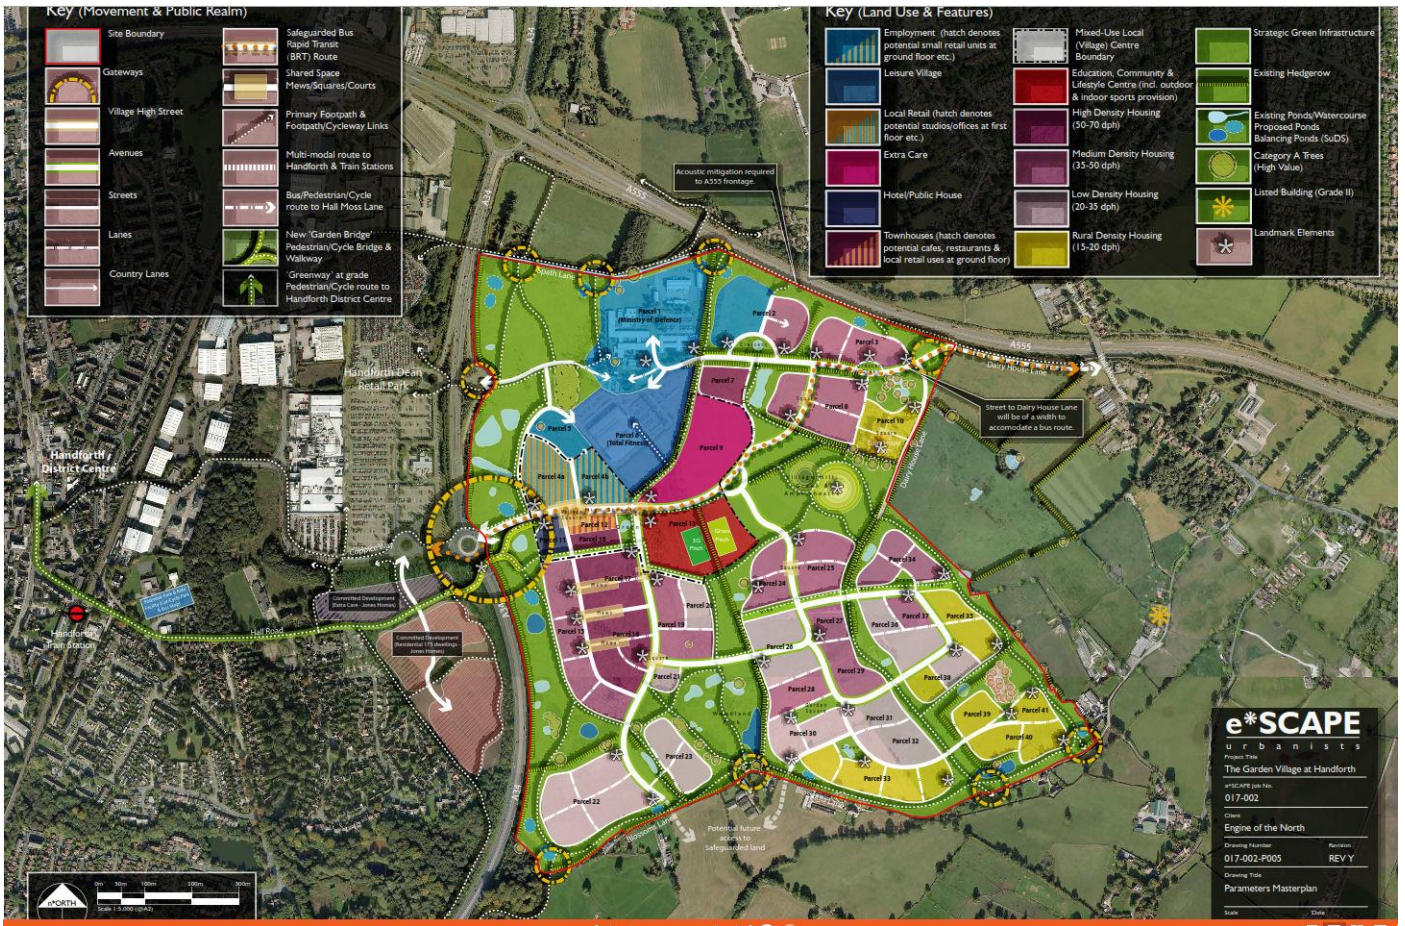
Key (Movement & Public Realm)

Site Boundary
Gateways
Village High Street
Avenues
Streets
Lanes
Country Lanes
Safeguarded Bus Rapid Transit (BRT) Route
Shared Space Mews/Squares/Courts
Primary Footpath & Footpath/Cycleway Links
Multi-modal route to Handforth & Train Stations
Bus/Pedestrian/Cycle route to Hall Moss Lane
New 'Garden Bridge' Pedestrian/Cycle Bridge & Walkway
'Greenway' at grade Pedestrian/Cycle route to Handforth District Centre

Key (Land Use & Features)

Employment (hatch denotes potential small retail units at ground floor etc.)
Leisure Village
Local Retail (hatch denotes potential studios/offices at first floor etc.)
Extra Care
Hotel/Public House
Townhouses (hatch denotes potential cafes, restaurants & local retail uses at ground floor)
Mixed-Use Local (Village) Centre Boundary
Education, Community & Lifestyle Centre (incl. outdoor & indoor sports provision)
High Density Housing (50-70 dph)
Medium Density Housing (35-50 dph)
Low Density Housing (20-35 dph)
Rural Density Housing (15-20 dph)
Strategic Green Infrastructure
Existing Hedgerow
Existing Ponds/Watercourse Proposed Ponds Balancing Ponds (SuDS)
Category A Trees (High Value)
Listed Building (Grade II)
Landmark Elements

Acoustic mitigation required to A555 frontage.
A555
A34
Spath Lane
Parcel 1 (Ministry of Defence)
Parcel 2
Parcel 3
Parcel 5
Parcel 6 (Total Fitness)
Parcel 7
Parcel 8
Parcel 9
Parcel 10
Parcel 4a
Parcel 4b
Dairy House Lane
Street to Dairy House Lane will be of a width to accomodate a bus route.
Handforth Dean Retail Park
Handforth District Centre
Handforth Train Station
Hall Road
Committed Development
Committed Development
Parcel 11
Parcel 12
Parcel 13
Parcel 14
Parcel 15
Parcel 16
Parcel 17
Parcel 18
Parcel 19
Parcel 20
Parcel 21
Parcel 22
Parcel 23
Parcel 24
Parcel 25
Parcel 26
Parcel 27
Parcel 28
Parcel 29
Parcel 30
Parcel 31
Parcel 32
Parcel 33
Parcel 34
Parcel 35
Parcel 36
Parcel 37
Parcel 38
Parcel 39
Parcel 40
Parcel 41
Potential future access to Safeguarded land

e*SCAPE
u r b a n i s t s
Project Title
The Garden Village at Handforth
e*SCAPE Job No.
017-002
Client
Engine of the North
Drawing Number
017-002-P005
Revision
REV Y
Drawing Title
Parameters Masterplan
Scale
Date

nORTH
0m 50m 100m 200m 300m
Scale 1:5,000 (@A2)